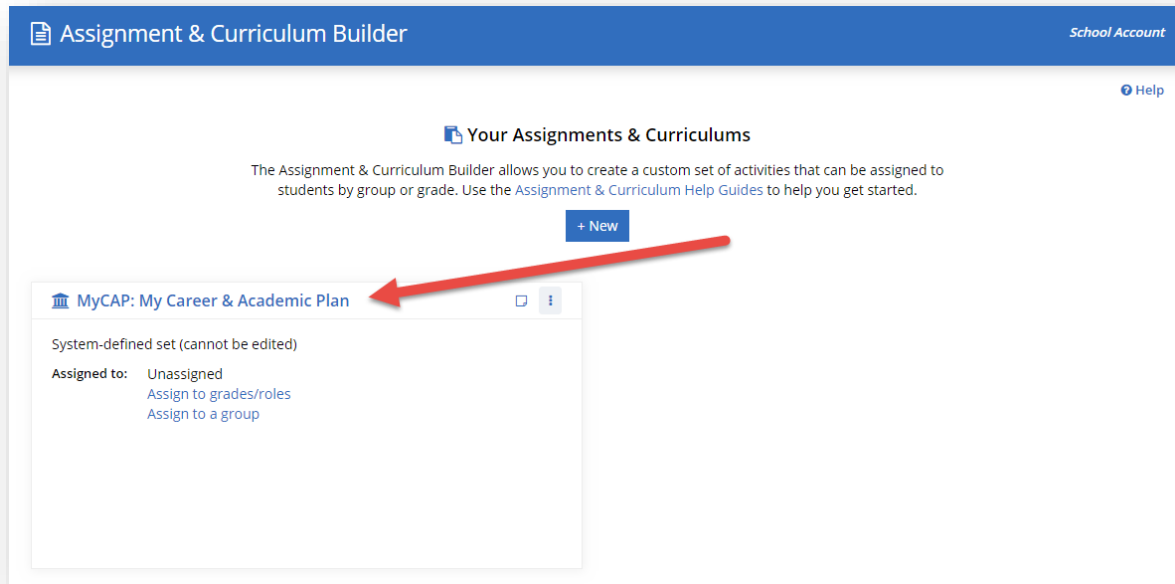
Assignment & Curriculum Builder

School Account

Help

Your Assignments & Curriculums

The Assignment & Curriculum Builder allows you to create a custom set of activities that can be assigned to students by group or grade. Use the Assignment & Curriculum Help Guides to help you get started.

+ New

MyCAP: My Career & Academic Plan

System-defined set (cannot be edited)

Assigned to: Unassigned
Assign to grades/roles
Assign to a group